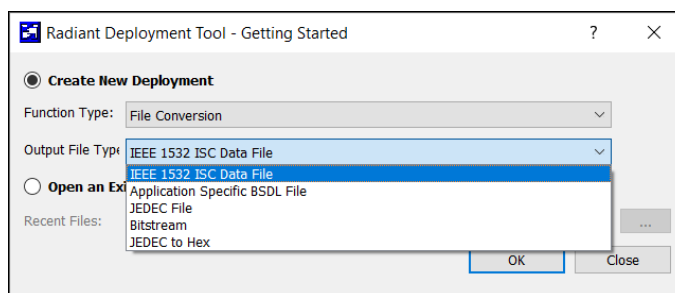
Radiant Deployment Tool - Getting Started
?
X

Create New Deployment

Function Type: File Conversion

Output File Type IEEE 1532 ISC Data File

Open an Exi

Recent Files:

IEEE 1532 ISC Data File
Application Specific BSDL File
JEDEC File
Bitstream
JEDEC to Hex

...

OK
Close